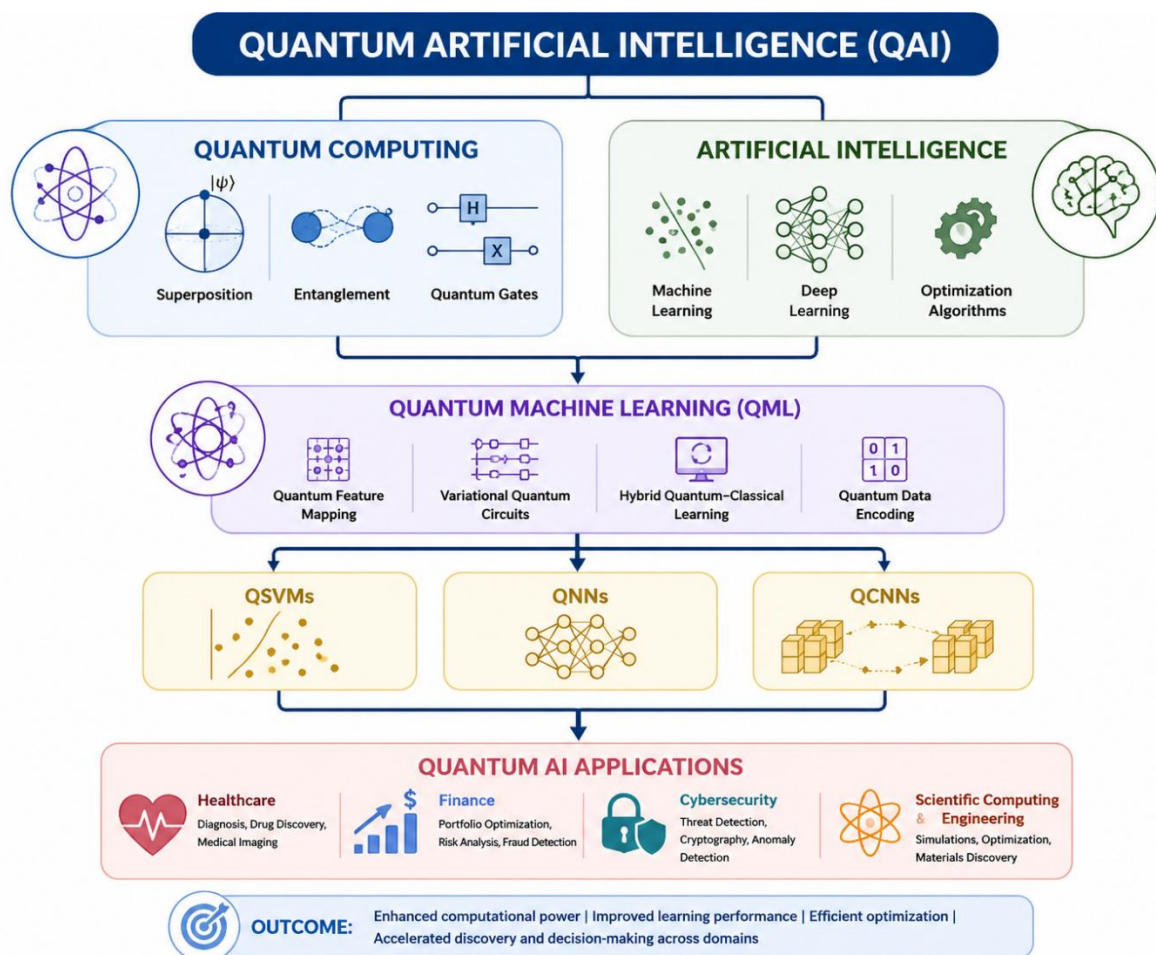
QUANTUM ARTIFICIAL INTELLIGENCE (QAI)

QUANTUM COMPUTING

$|\psi\rangle$

H

X

Superposition

Entanglement

Quantum Gates

ARTIFICIAL INTELLIGENCE

Machine Learning

Deep Learning

Optimization Algorithms

QUANTUM MACHINE LEARNING (QML)

Quantum Feature Mapping

Variational Quantum Circuits

Hybrid Quantum–Classical Learning

0 1
1 0

Quantum Data Encoding

QSVMs

QNNs

QCNNs

QUANTUM AI APPLICATIONS

Healthcare
Diagnosis, Drug Discovery, Medical Imaging

$

Finance
Portfolio Optimization, Risk Analysis, Fraud Detection

Cybersecurity
Threat Detection, Cryptography, Anomaly Detection

Scientific Computing & Engineering
Simulations, Optimization, Materials Discovery

OUTCOME: Enhanced computational power | Improved learning performance | Efficient optimization | Accelerated discovery and decision-making across domains